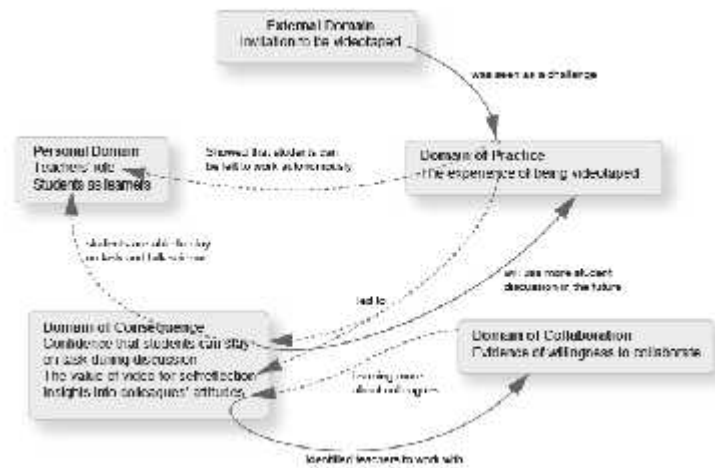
External Domain
Invitation to be videotaped

was seen as a challenge

Personal Domain
Teachers' role
Students as learners

Showed that students can be left to work autonomously

Domain of Practice
The experience of being videotaped

Students are able to stay on task and talk science

led to

will use more student discussion in the future

Domain of Consequence
Confidence that students can stay on task during discussion
The value of video for selfreflection
Insights into colleagues' attitudes

Learning more about colleagues

Domain of Collaboration
Evidence of willingness to collaborate

Identified teachers to work with